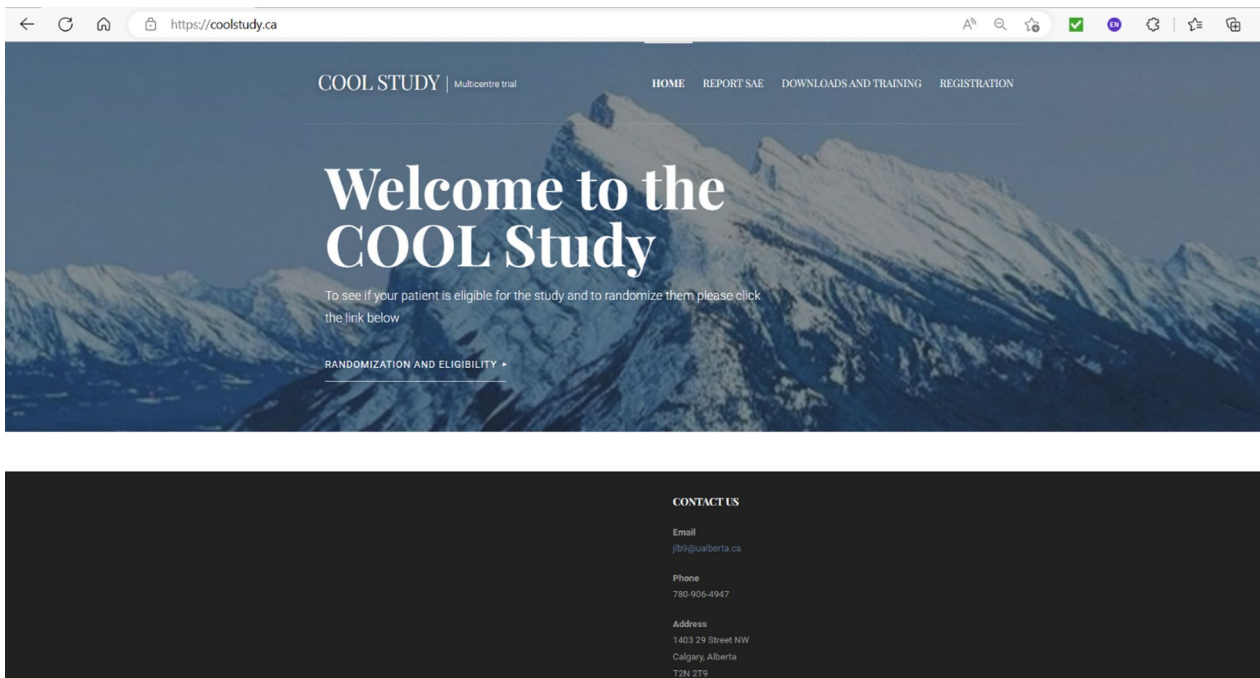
https://coolstudy.ca

EN

COOL STUDY | Multicentre trial

HOME REPORT SAE DOWNLOADS AND TRAINING REGISTRATION

Welcome to the COOL Study

To see if your patient is eligible for the study and to randomize them please click the link below

RANDOMIZATION AND ELIGIBILITY ▸

CONTACT US

Email
jlb9@ualberta.ca

Phone
780-906-4947

Address
1403 29 Street NW
Calgary, Alberta
T2N 2T9